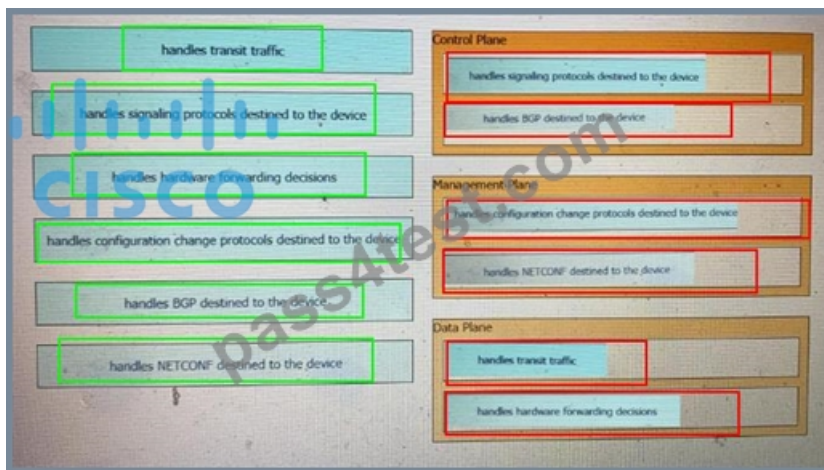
handles transit traffic

handles signaling protocols destined to the device

handles hardware forwarding decisions

handles configuration change protocols destined to the device

handles BGP destined to the device

handles NETCONF destined to the device

Control Plane

handles signaling protocols destined to the device

handles BGP destined to the device

Management Plane

handles configuration change protocols destined to the device

handles NETCONF destined to the device

Data Plane

handles transit traffic

handles hardware forwarding decisions

CISCO

pass4test.com